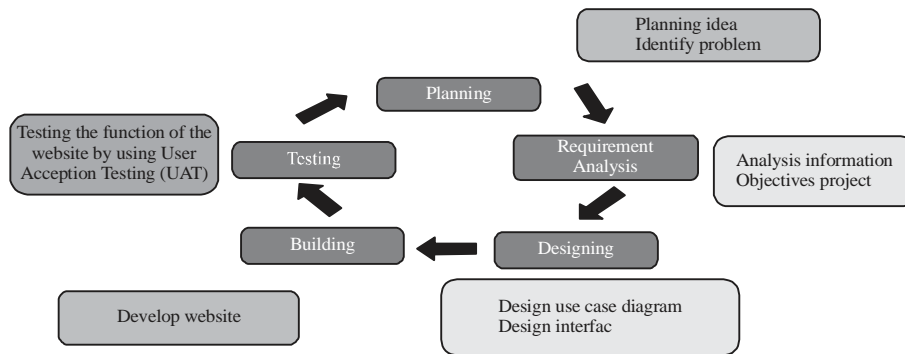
Planning idea
Identify problem

Planning

Testing the function of the website by using User Acception Testing (UAT)

Testing

Requirement Analysis

Analysis information
Objectives project

Building

Designing

Develop website

Design use case diagram
Design interfac